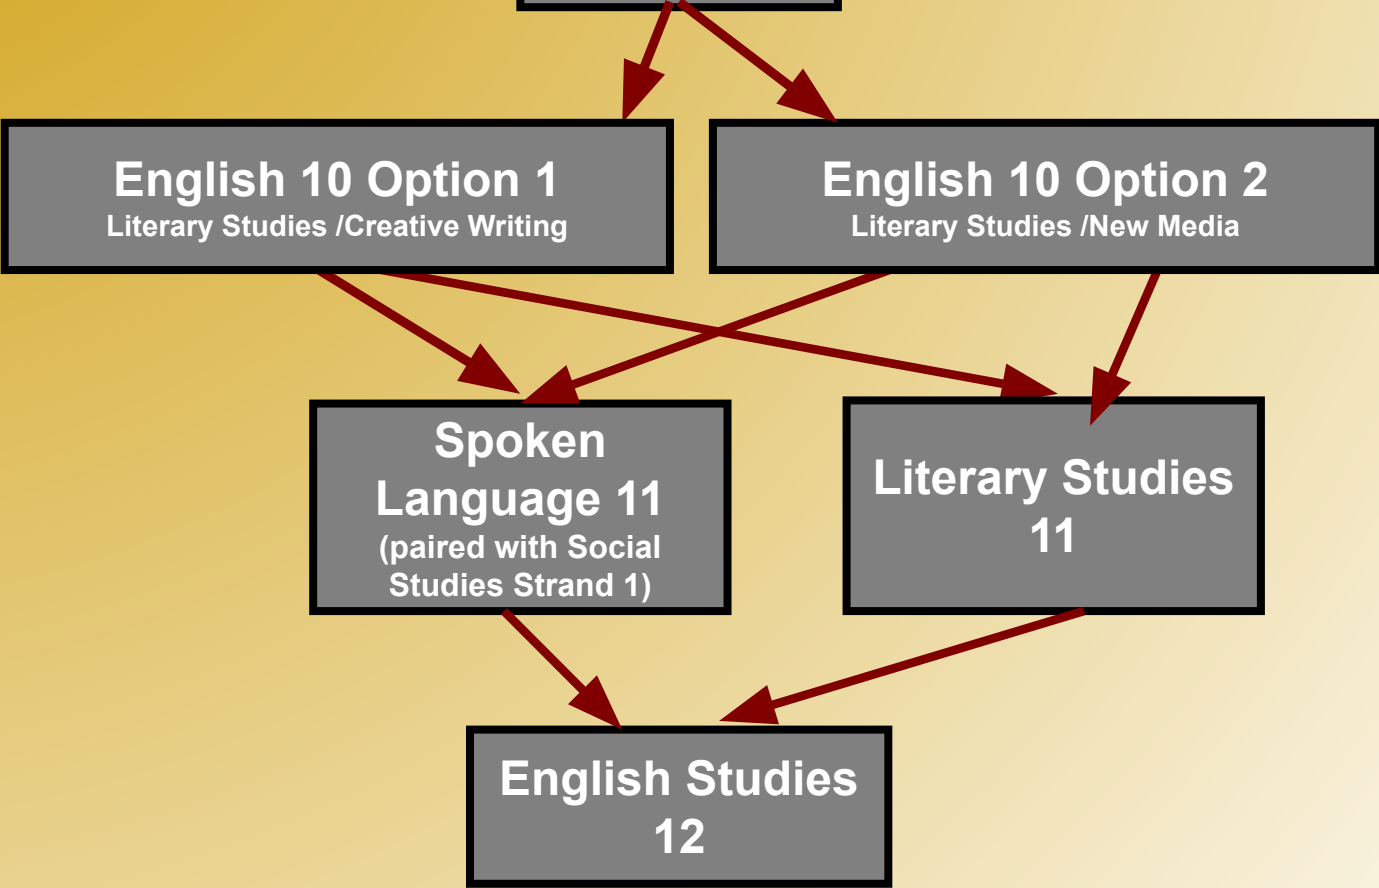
English 10 Option 1
Literary Studies /Creative Writing

English 10 Option 2
Literary Studies /New Media

Spoken Language 11
(paired with Social Studies Strand 1)

Literary Studies 11

English Studies 12